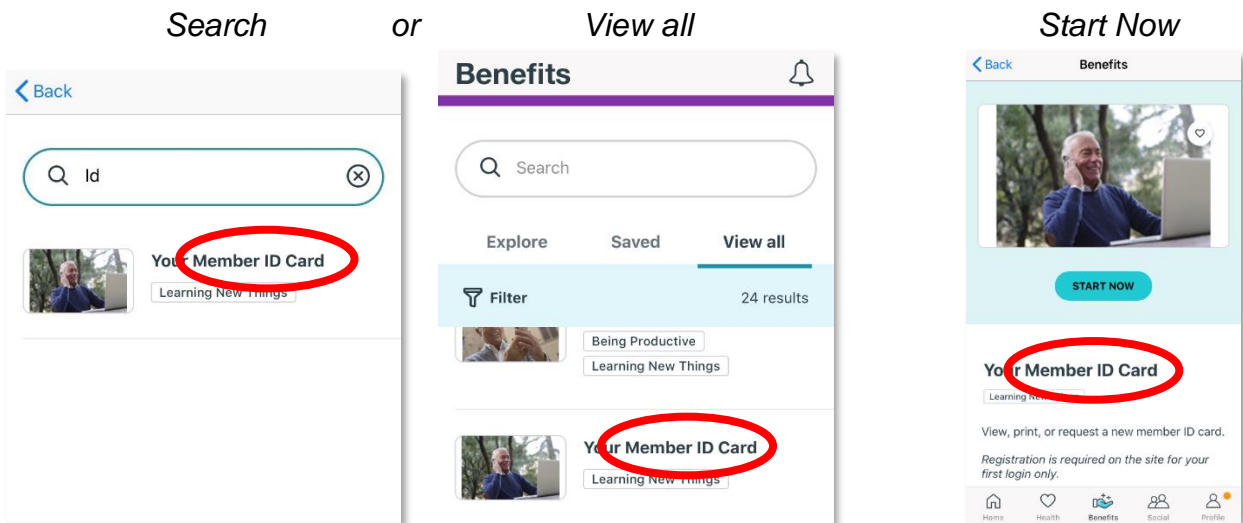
Search or View all Start Now

Back

Id

Your Member ID Card
Learning New Things

Benefits

Search

Explore Saved View all

Filter 24 results

Being Productive
Learning New Things

Your Member ID Card
Learning New Things

Back Benefits

START NOW

Your Member ID Card
Learning New Things

View, print, or request a new member ID card.

Registration is required on the site for your first login only.

Home Health Benefits Social Profile